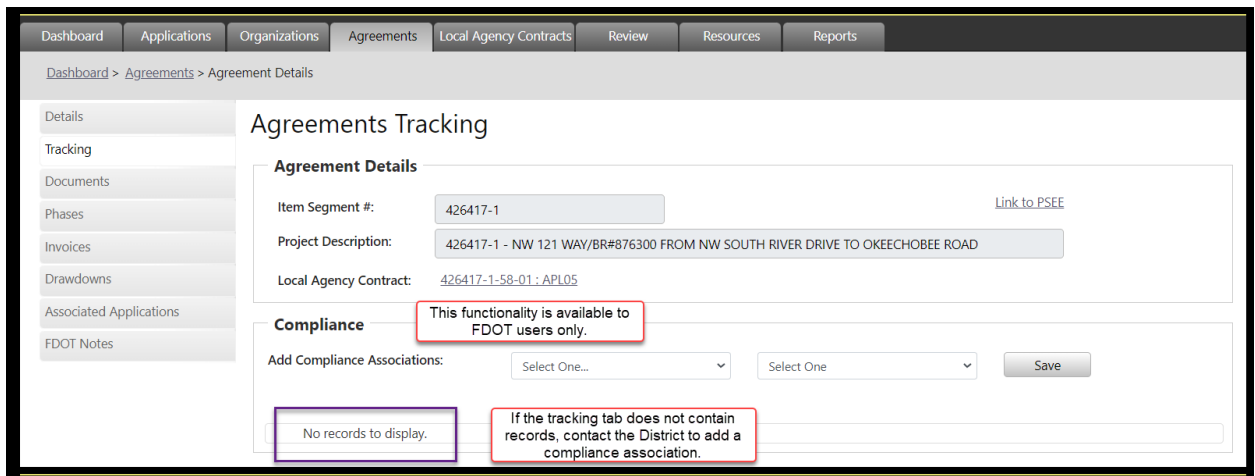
Dashboard Applications Organizations Agreements Local Agency Contracts Review Resources Reports

Dashboard > Agreements > Agreement Details

Details
Tracking
Documents
Phases
Invoices
Drawdowns
Associated Applications
FDOT Notes

Agreements Tracking

Agreement Details

Item Segment #: 426417-1

Link to PSEE

Project Description: 426417-1 - NW 121 WAY/BR#876300 FROM NW SOUTH RIVER DRIVE TO OKEECHOBEE ROAD

Local Agency Contract: 426417-1-58-01 : APL05

This functionality is available to FDOT users only.

Compliance

Add Compliance Associations: Select One... Select One Save

No records to display.

If the tracking tab does not contain records, contact the District to add a compliance association.